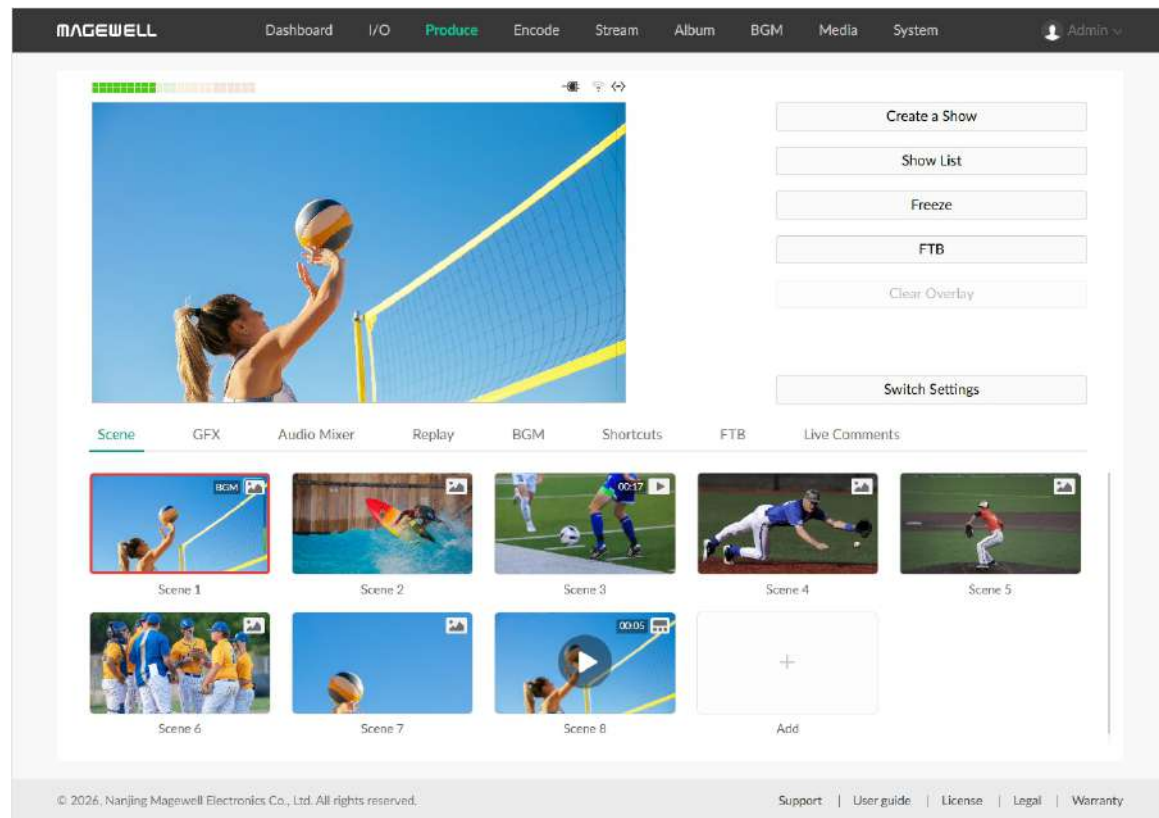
MAGEWELL Dashboard I/O Produce Encode Stream Album BGM Media System Admin

Create a Show
Show List
Freeze
FTB
Clear Overlay
Switch Settings

Scene GFX Audio Mixer Replay BGM Shortcuts FTB Live Comments

BGM
Scene 1
Scene 2
00:17
Scene 3
Scene 4
Scene 5
Scene 6
Scene 7
00:05
Scene 8
+
Add

© 2026, Nanjing Magewell Electronics Co., Ltd. All rights reserved.

Support | User guide | License | Legal | Warranty